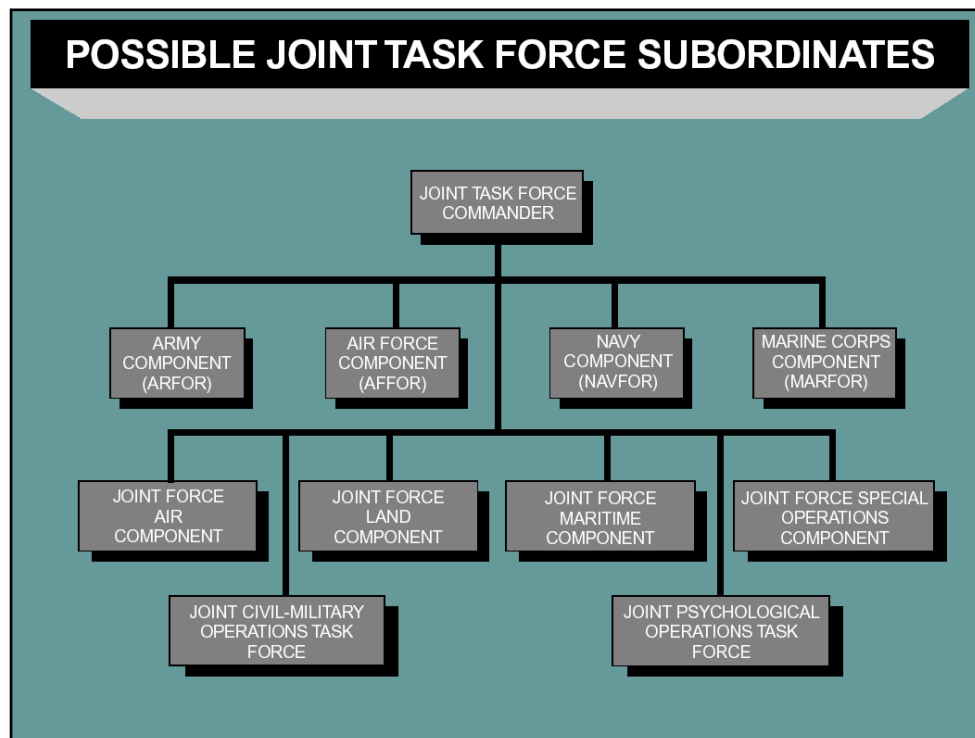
POSSIBLE JOINT TASK FORCE SUBORDINATES

JOINT TASK FORCE COMMANDER

ARMY COMPONENT (ARFOR)

AIR FORCE COMPONENT (AFFOR)

NAVY COMPONENT (NAVFOR)

MARINE CORPS COMPONENT (MARFOR)

JOINT FORCE AIR COMPONENT

JOINT FORCE LAND COMPONENT

JOINT FORCE MARITIME COMPONENT

JOINT FORCE SPECIAL OPERATIONS COMPONENT

JOINT CIVIL-MILITARY OPERATIONS TASK FORCE

JOINT PSYCHOLOGICAL OPERATIONS TASK FORCE